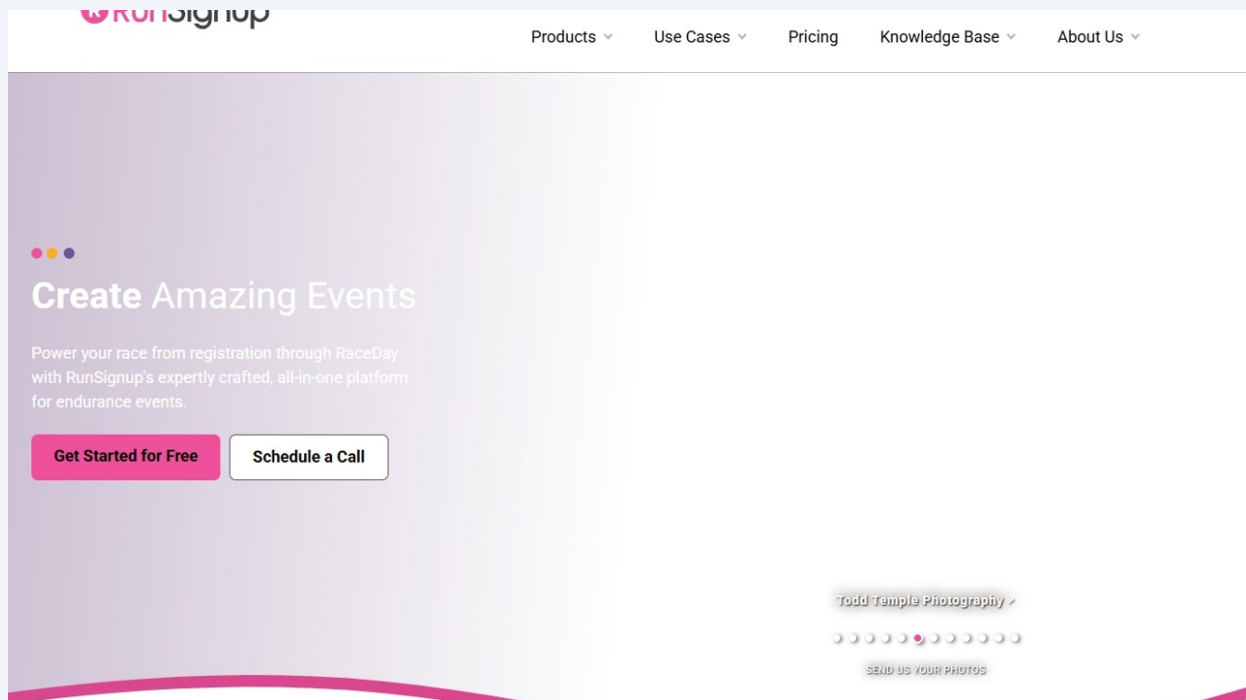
RunSignup

Products Use Cases Pricing Knowledge Base About Us

Create Amazing Events

Power your race from registration through RaceDay with RunSignup's expertly crafted, all-in-one platform for endurance events.

Get Started for Free

Schedule a Call

Todd Temple Photography

SEND US YOUR PHOTOS